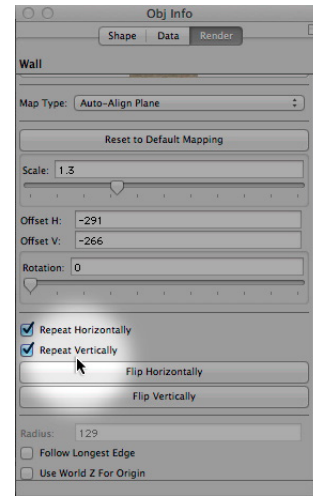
Obj Info

Shape Data Render

Wall

Map Type: Auto-Align Plane

Reset to Default Mapping

Scale: 1.3

Offset H: -291

Offset V: -266

Rotation: 0

Repeat Horizontally

Repeat Vertically

Flip Horizontally

Flip Vertically

Radius: 129

Follow Longest Edge

Use World Z For Origin